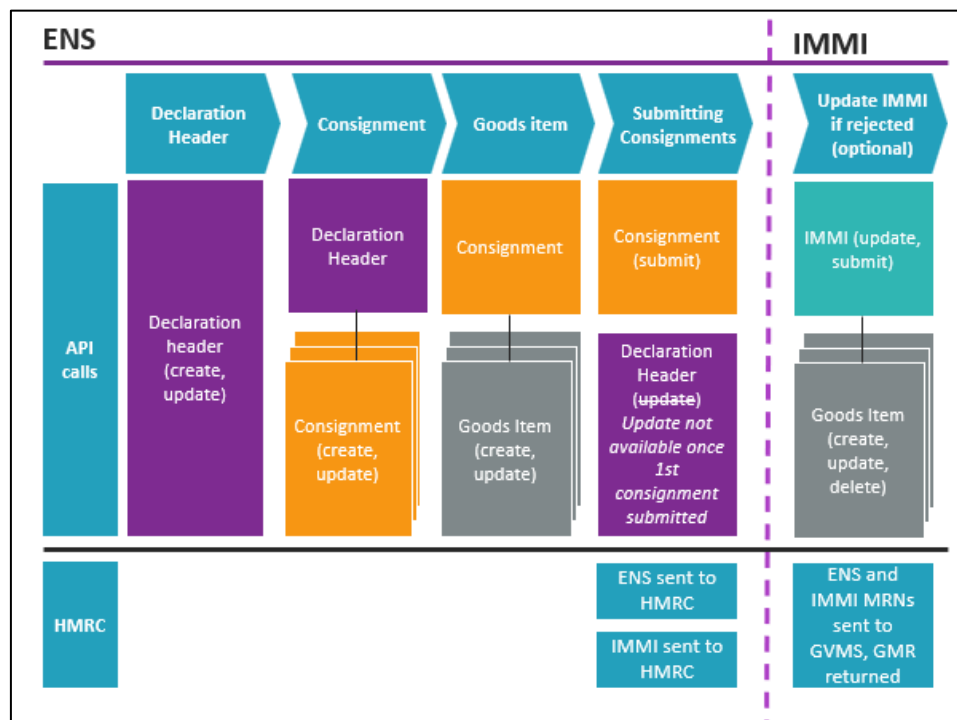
ENS

IMMI

Declaration Header

Consignment

Goods item

Submitting Consignments

Update IMMI if rejected (optional)

API calls

Declaration header (create, update)

Declaration Header

Consignment (create, update)

Consignment

Goods Item (create, update)

Consignment (submit)

Declaration Header (~~update~~) *Update not available once 1st consignment submitted*

IMMI (update, submit)

Goods Item (create, update, delete)

HMRC

ENS sent to HMRC

IMMI sent to HMRC

ENS and IMMI MRNs sent to GVMS, GMR returned